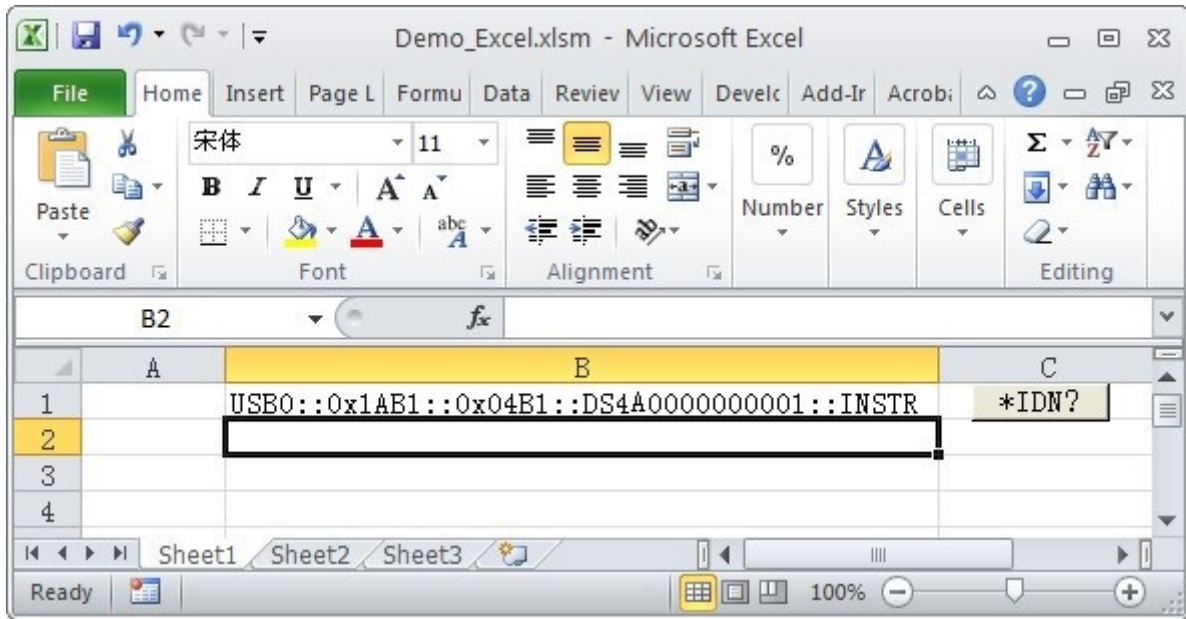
Demo_Excel.xlsm - Microsoft Excel

File | Home | Insert | Page L | Formu | Data | Reviev | View | Develc | Add-Ir | Acrob:

Paste
宋体 11
B I U A A
abc A
%
Number
A
Styles
Cells
Σ
Clipboard
Font
Alignment
Editing

B2
$f_x$

| | A | B | C |
|---|---|---|---|
| 1 | | USB0::0x1AB1::0x04B1::DS4A0000000001::INSTR | *IDN? |
| 2 | | | |
| 3 | | | |
| 4 | | | |

Sheet1 Sheet2 Sheet3

Ready
100%